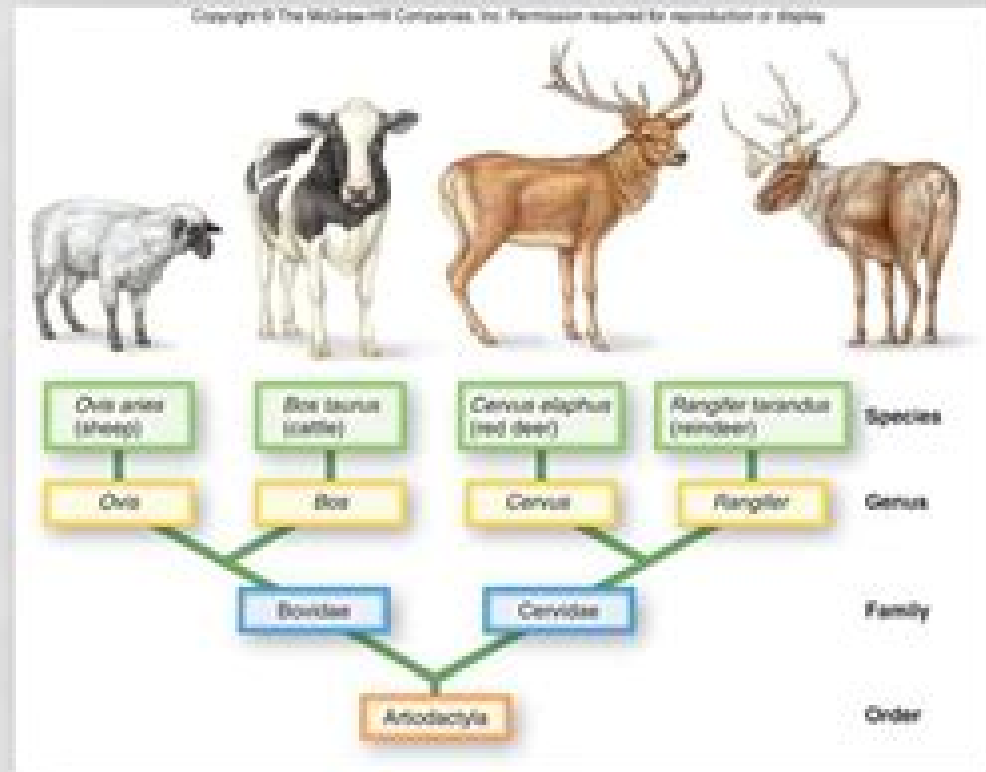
Copyright © The McGraw-Hill Companies, Inc. Permission required for reproduction or display

Ovis aries (sheep)

Bos taurus (cattle)

Cervus elaphus (red deer)

Rangifer tarandus (reindeer)

Species

Ovis

Bos

Cervus

Rangifer

Genus

Bovidae

Cervidae

Family

Artiodactyla

Order